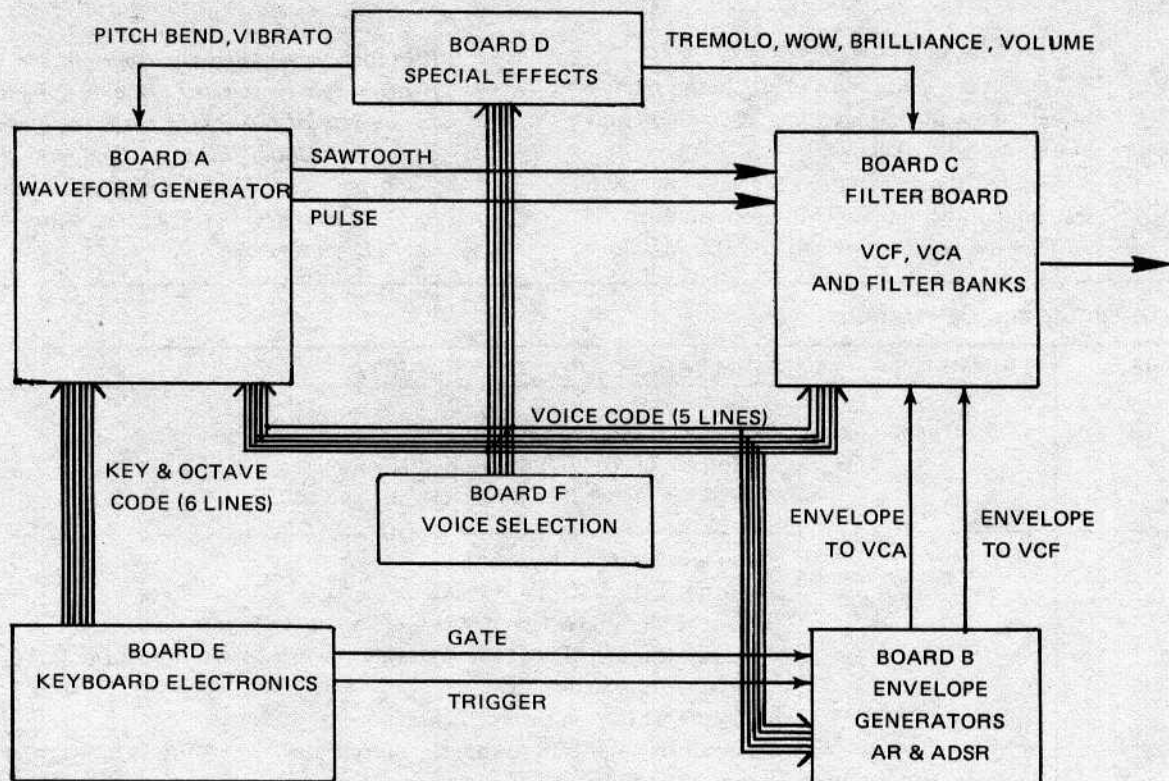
PITCH BEND, VIBRATO

BOARD D
SPECIAL EFFECTS

TREMOLO, WOW, BRILLIANCE, VOLUME

BOARD A
WAVEFORM GENERATOR

SAWTOOTH

PULSE

BOARD C
FILTER BOARD

VCF, VCA
AND FILTER BANKS

VOICE CODE (5 LINES)

KEY & OCTAVE
CODE (6 LINES)

BOARD F
VOICE SELECTION

ENVELOPE
TO VCA

ENVELOPE
TO VCF

BOARD E
KEYBOARD ELECTRONICS

GATE

TRIGGER

BOARD B
ENVELOPE
GENERATORS
AR & ADSR